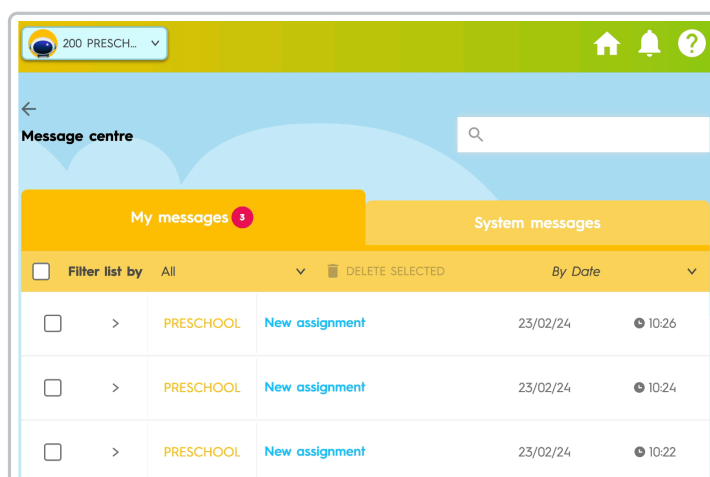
200 PRESCH...

Message centre

My messages 3

System messages

Filter list by All

DELETE SELECTED

By Date

| | | | | | |
|---|---|---|---|---|---|
| | > | PRESCHOOL | New assignment | 23/02/24 | 10:26 |
| | > | PRESCHOOL | New assignment | 23/02/24 | 10:24 |
| | > | PRESCHOOL | New assignment | 23/02/24 | 10:22 |